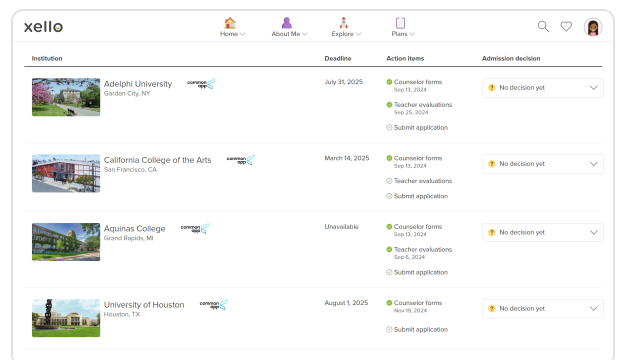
xello

Home About Me Explore Plans

| Institution | Deadline | Action items | Admission decision |
|---|---|---|---|
| Adelphi University Garden City, NY common app | July 31, 2025 | Counselor forms Sep 13, 2024 Teacher evaluations Sep 25, 2024 Submit application | No decision yet |
| California College of the Arts San Francisco, CA common app | March 14, 2025 | Counselor forms Sep 13, 2024 Teacher evaluations Submit application | No decision yet |
| Aquinas College Grand Rapids, MI common app | Unavailable | Counselor forms Sep 13, 2024 Teacher evaluations Sep 6, 2024 Submit application | No decision yet |
| University of Houston Houston, TX common app | August 1, 2025 | Counselor forms Nov 19, 2024 Submit application | No decision yet |